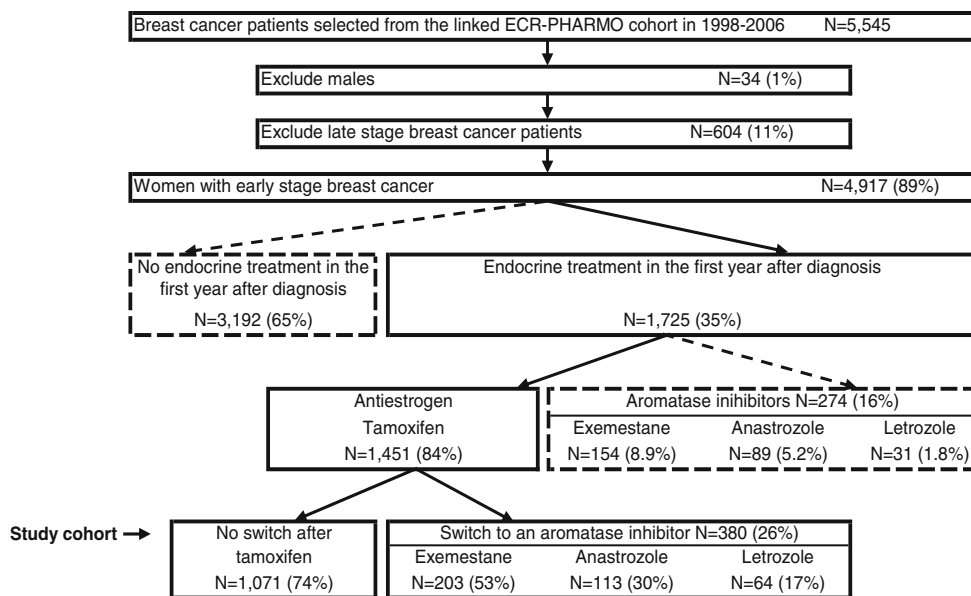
Breast cancer patients selected from the linked ECR-PHARMO cohort in 1998-2006 N=5,545

Exclude males N=34 (1%)

Exclude late stage breast cancer patients N=604 (11%)

Women with early stage breast cancer N=4,917 (89%)

No endocrine treatment in the first year after diagnosis
N=3,192 (65%)

Endocrine treatment in the first year after diagnosis
N=1,725 (35%)

Antiestrogen
Tamoxifen
N=1,451 (84%)

Aromatase inihibitors N=274 (16%)

| Exemestane | Anastrozole | Letrozole |
|---|---|---|
| N=154 (8.9%) | N=89 (5.2%) | N=31 (1.8%) |

Study cohort

No switch after tamoxifen
N=1,071 (74%)

Switch to an aromatase inhibitor N=380 (26%)

| Exemestane | Anastrozole | Letrozole |
|---|---|---|
| N=203 (53%) | N=113 (30%) | N=64 (17%) |